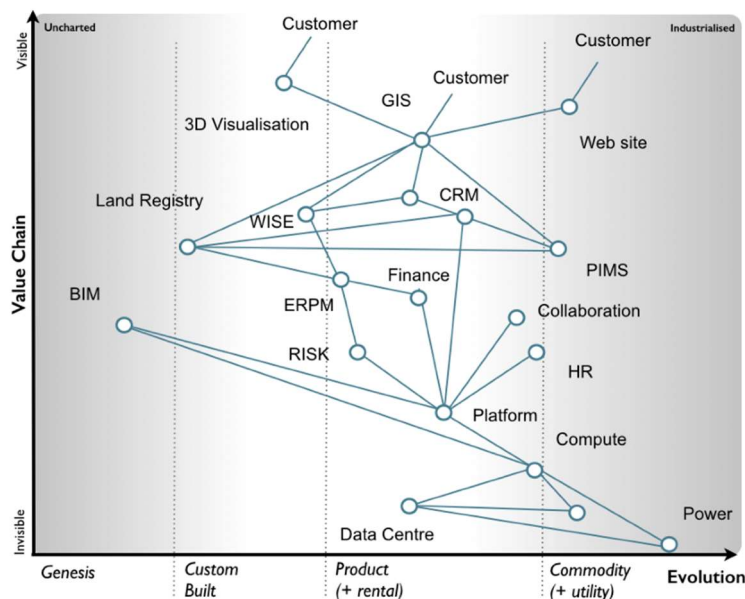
Uncharted
Industrialised
Visible
Value Chain
Invisible

Customer
Customer
Customer
GIS
3D Visualisation
Web site
Land Registry
CRM
WISE
PIMS
Finance
BIM
ERPM
Collaboration
RISK
HR
Platform
Compute
Power
Data Centre

Genesis
Custom Built
Product (+ rental)
Commodity (+ utility)
Evolution